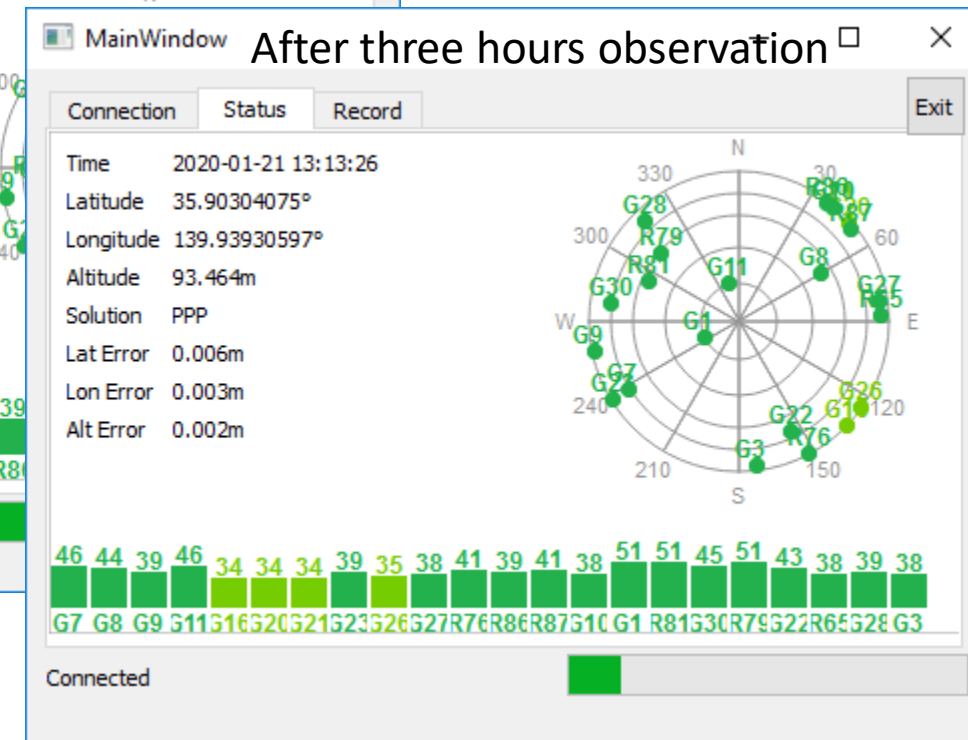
MainWindow After three hours observation

Connection Status Record Exit

| | |
|---|---|
| Time | 2020-01-21 13:13:26 |
| Latitude | 35.90304075° |
| Longitude | 139.93930597° |
| Altitude | 93.464m |
| Solution | PPP |
| Lat Error | 0.006m |
| Lon Error | 0.003m |
| Alt Error | 0.002m |

N 330 30 300 60 W E 240 120 210 150 S

G28 R79 R81 G11 G8 G30 R80 R87 G27 R65 G1 G9 G7 G26 G22 G10 R76 G3

| 46 | 44 | 39 | 46 | 34 | 34 | 34 | 39 | 35 | 38 | 41 | 39 | 41 | 38 | 51 | 51 | 45 | 51 | 43 | 38 | 39 | 38 |
|---|---|---|---|---|---|---|---|---|---|---|---|---|---|---|---|---|---|---|---|---|---|
| G7 | G8 | G9 | G11 | G16 | G20 | G21 | G23 | G26 | G27 | R76 | R86 | R87 | G10 | G1 | R81 | G30 | R79 | G22 | R65 | G28 | G3 |

Connected

39
R8